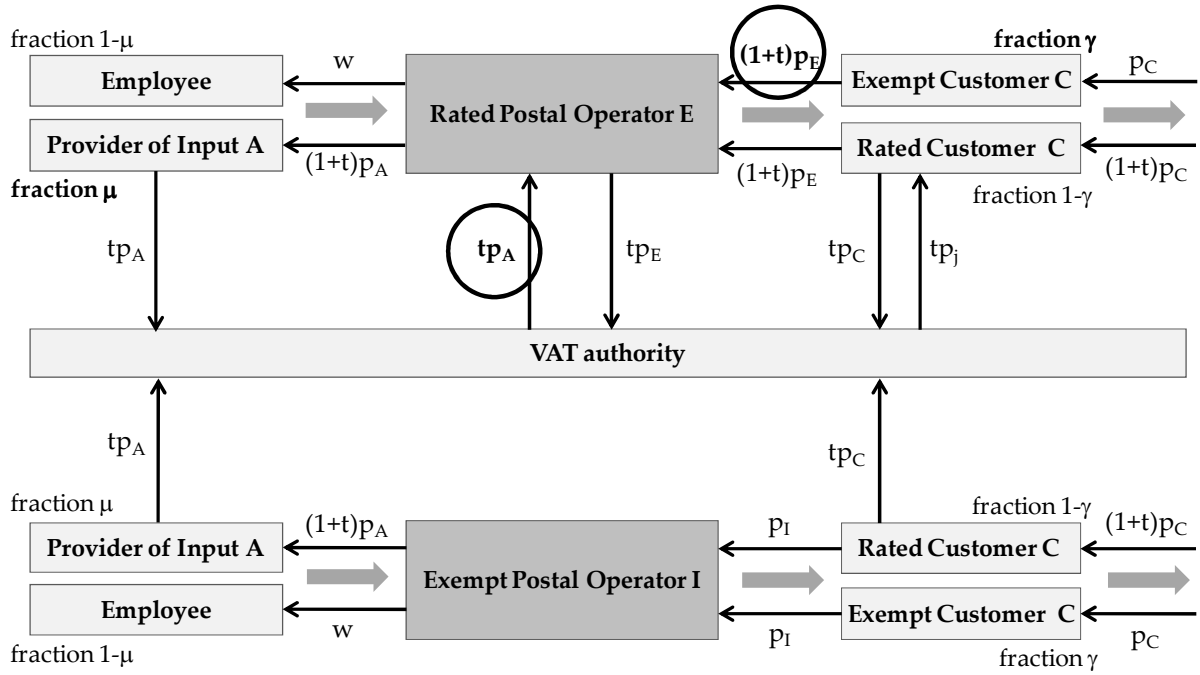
fraction 1-μ

Employee

w

Rated Postal Operator E

$(1+t)p_E$

fraction γ

Exempt Customer C

$p_C$

Provider of Input A

$(1+t)p_A$

Rated Customer C

$(1+t)p_E$

$(1+t)p_C$

fraction μ

fraction 1-γ

$tp_A$

$tp_A$

$tp_E$

$tp_C$

$tp_j$

VAT authority

$tp_A$

$tp_C$

fraction μ

fraction 1-γ

Provider of Input A

$(1+t)p_A$

Exempt Postal Operator I

$p_I$

Rated Customer C

$(1+t)p_C$

Employee

w

$p_I$

Exempt Customer C

$p_C$

fraction 1-μ

fraction γ